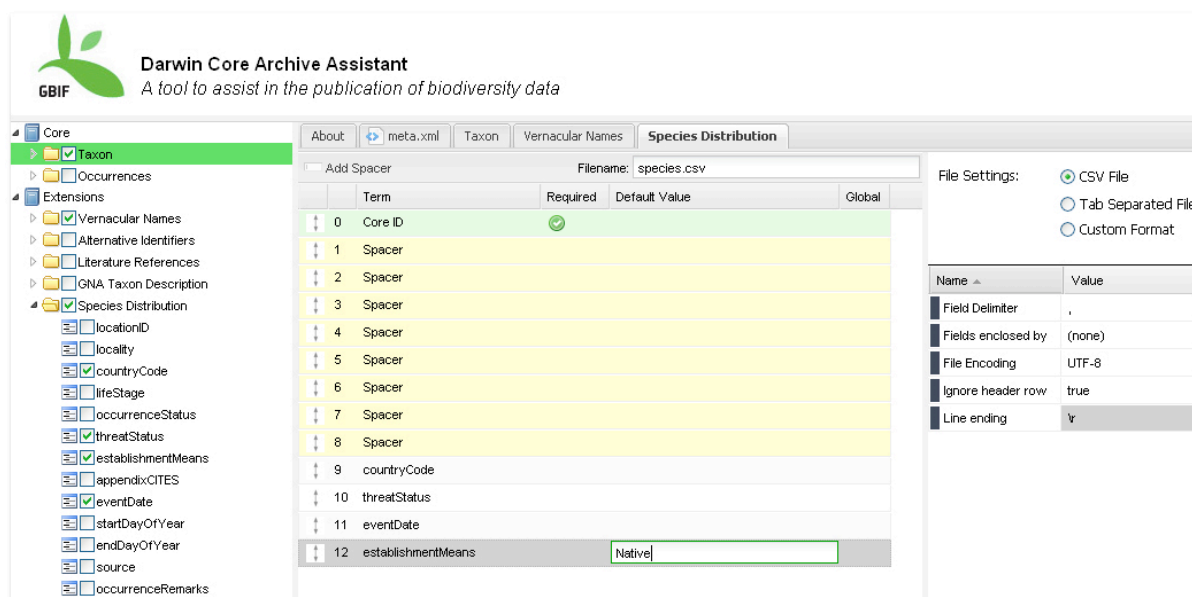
GBIF

Darwin Core Archive Assistant
A tool to assist in the publication of biodiversity data

Core
Taxon
Occurrences
Extensions
Vernacular Names
Alternative Identifiers
Literature References
GNA Taxon Description
Species Distribution
locationID
locality
countryCode
lifeStage
occurrenceStatus
threatStatus
establishmentMeans
appendixCITES
eventDate
startDayOfYear
endDayOfYear
source
occurrenceRemarks

About | meta.xml | Taxon | Vernacular Names | Species Distribution

Add Spacer
Filename: species.csv

| | Term | Required | Default Value | Global |
|---|---|---|---|---|
| 0 | Core ID | | | |
| 1 | Spacer | | | |
| 2 | Spacer | | | |
| 3 | Spacer | | | |
| 4 | Spacer | | | |
| 5 | Spacer | | | |
| 6 | Spacer | | | |
| 7 | Spacer | | | |
| 8 | Spacer | | | |
| 9 | countryCode | | | |
| 10 | threatStatus | | | |
| 11 | eventDate | | | |
| 12 | establishmentMeans | | Native | |

File Settings: CSV File
Tab Separated File
Custom Format

| Name | Value |
|---|---|
| Field Delimiter | , |
| Fields enclosed by | (none) |
| File Encoding | UTF-8 |
| Ignore header row | true |
| Line ending | \r |